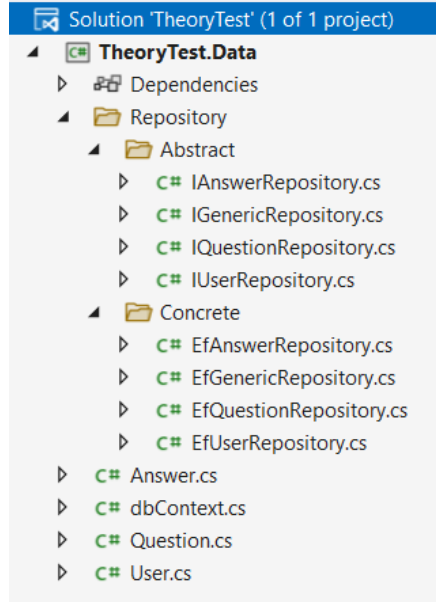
Solution 'TheoryTest' (1 of 1 project)
TheoryTest.Data
Dependencies
Repository
Abstract
C# IAnswerRepository.cs
C# IGenericRepository.cs
C# IQuestionRepository.cs
C# IUserRepository.cs
Concrete
C# EfAnswerRepository.cs
C# EfGenericRepository.cs
C# EfQuestionRepository.cs
C# EfUserRepository.cs
C# Answer.cs
C# dbContext.cs
C# Question.cs
C# User.cs